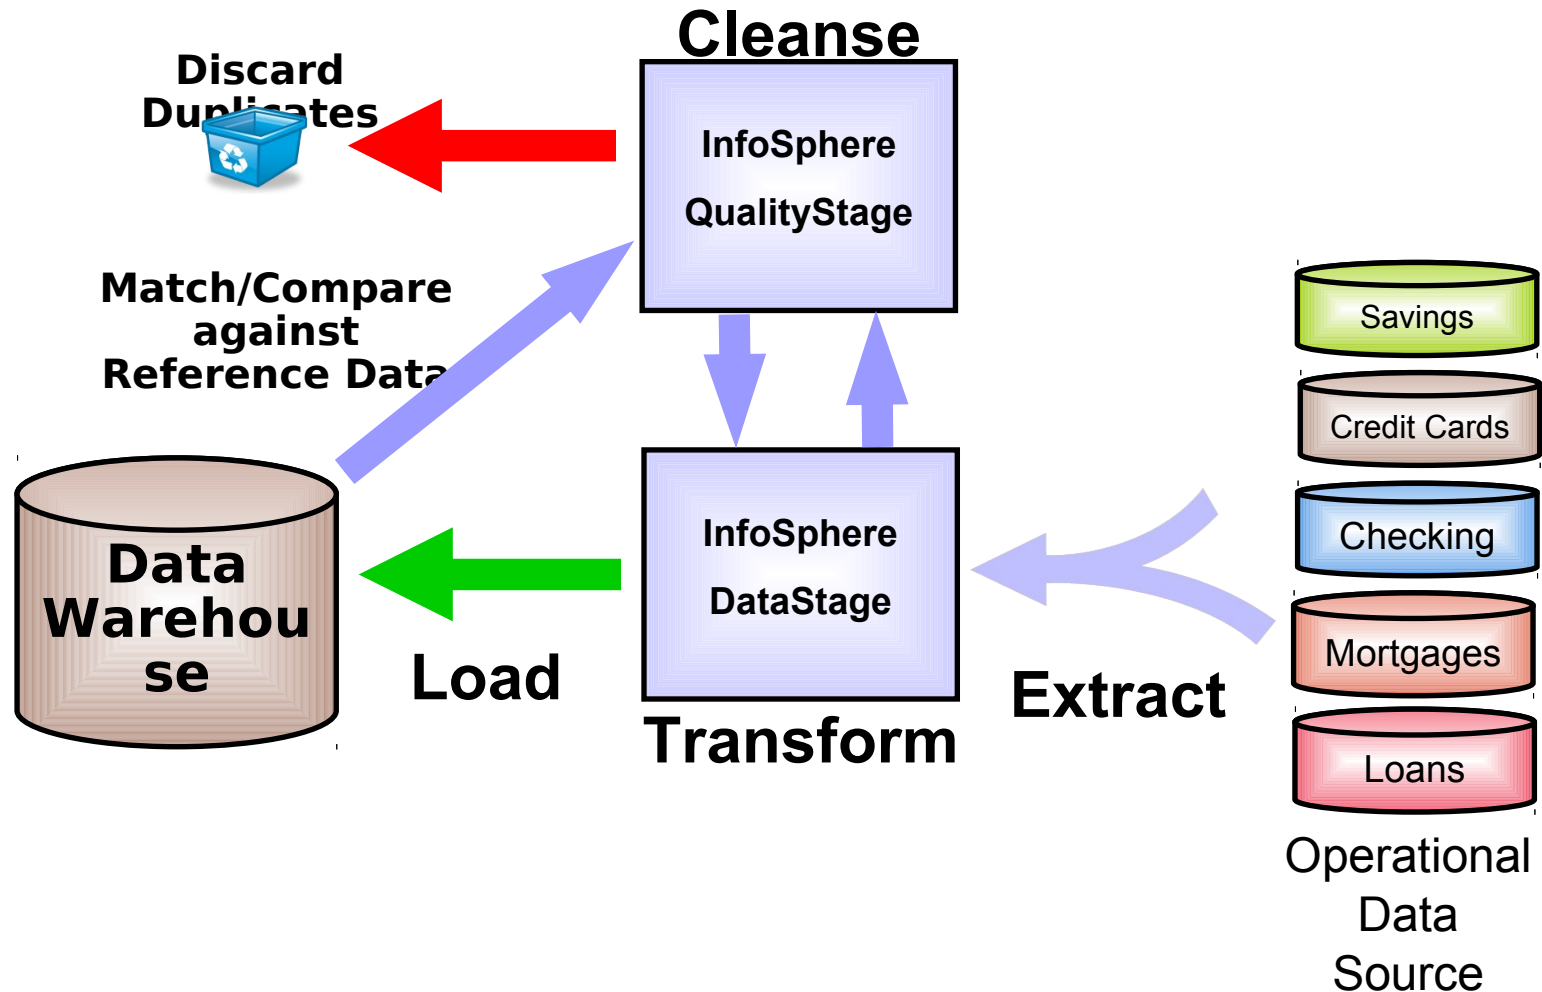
Cleanse

Discard Duplicates

InfoSphere QualityStage

Match/Compare against Reference Data

Savings

Credit Cards

Checking

Mortgages

Loans

Data Warehouse

InfoSphere DataStage

Load

Transform

Extract

Operational Data Source